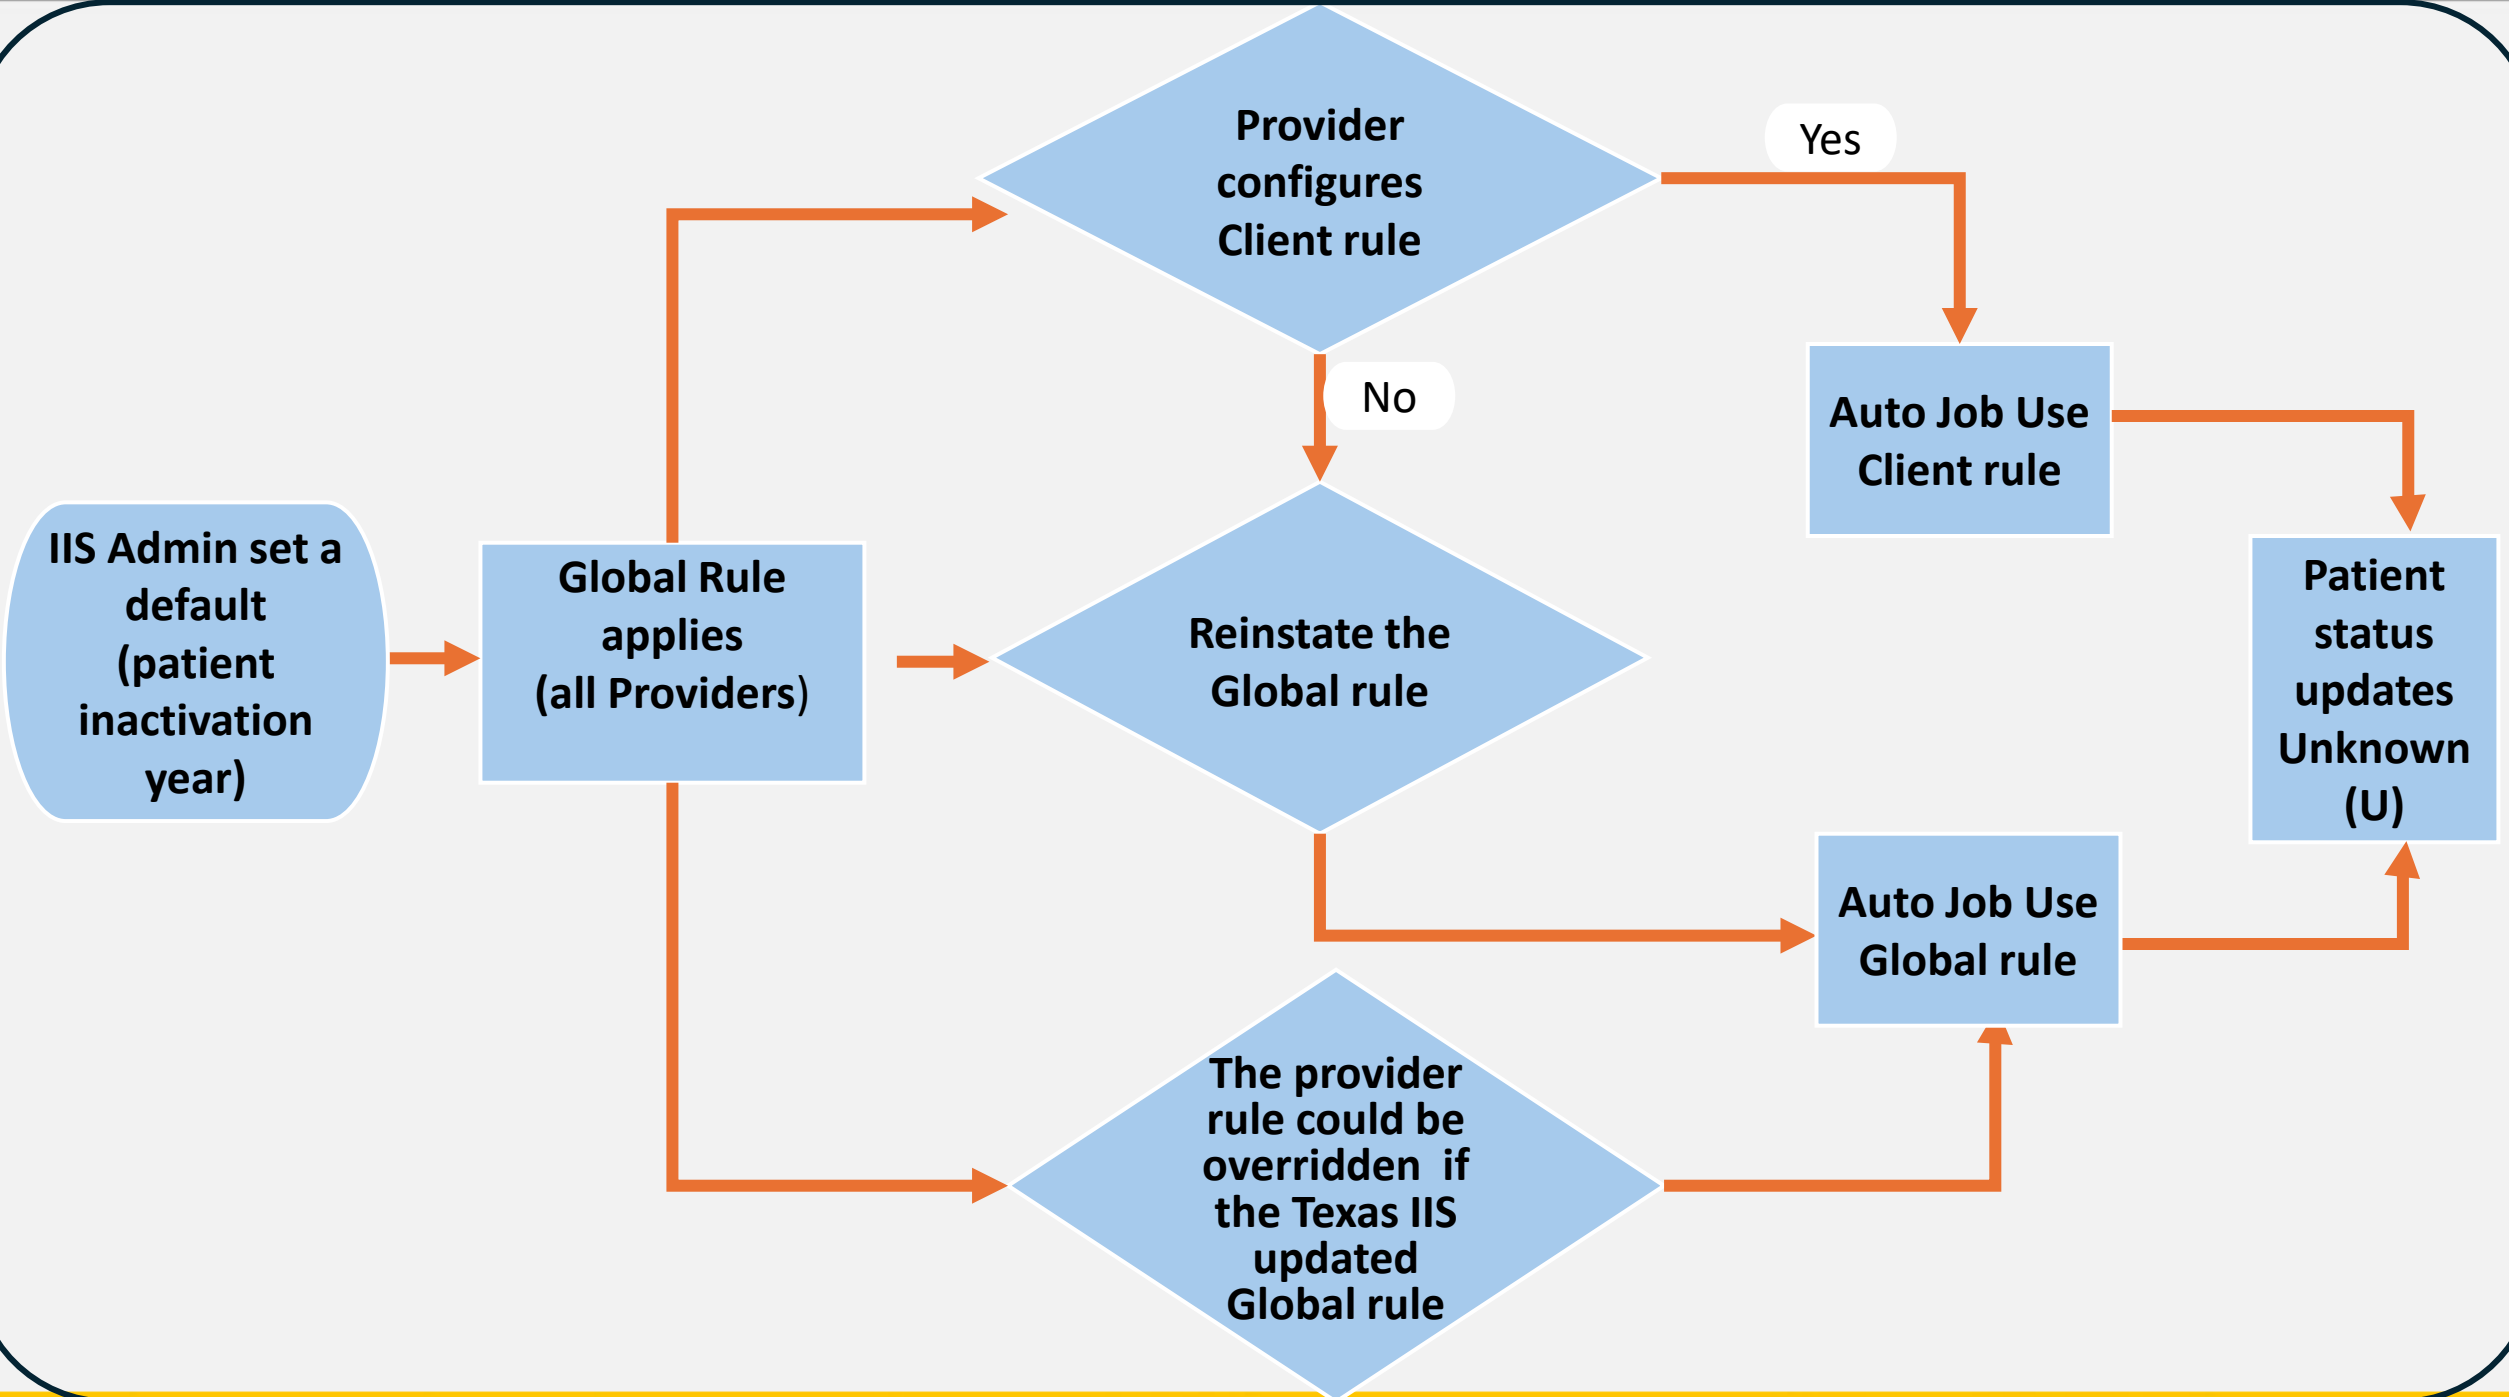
IIS Admin set a default (patient inactivation year)

Global Rule applies (all Providers)

Provider configures Client rule

Yes

No

Auto Job Use Client rule

Reinstate the Global rule

Patient status updates Unknown (U)

Auto Job Use Global rule

The provider rule could be overridden if the Texas IIS updated Global rule